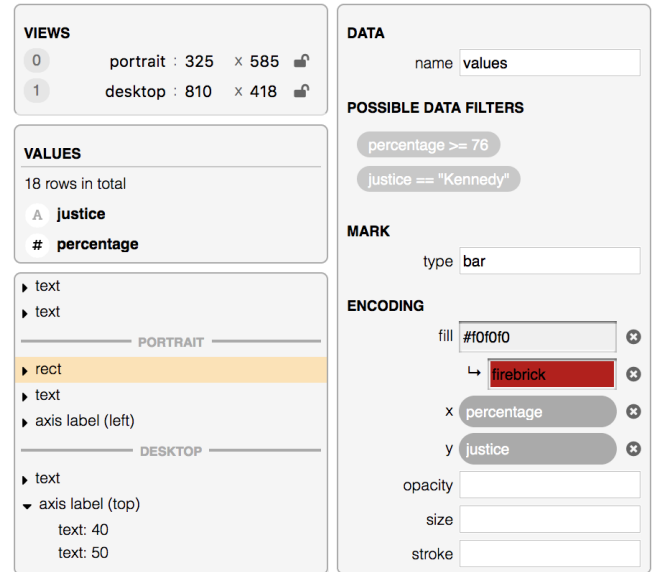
VIEWS

0 portrait : 325 x 585

1 desktop : 810 x 418

VALUES

18 rows in total

A justice

# percentage

text

text

PORTRAIT

rect

text

axis label (left)

DESKTOP

text

axis label (top)

text: 40

text: 50

DATA

name values

POSSIBLE DATA FILTERS

percentage >= 76

justice == "Kennedy"

MARK

type bar

ENCODING

fill #f0f0f0

↳ firebrick

x percentage

y justice

opacity

size

stroke